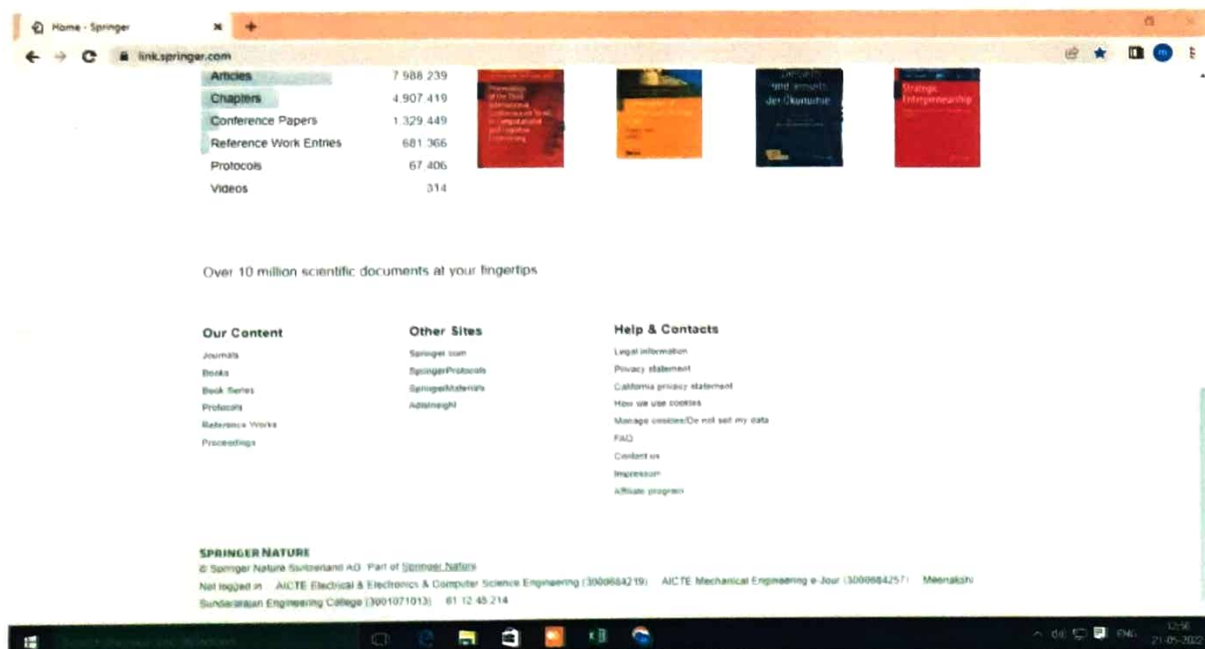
Home - Springer

link.springer.com

| | |
|---|---|
| Articles | 7 988 239 |
| Chapters | 4 907 419 |
| Conference Papers | 1 329 449 |
| Reference Work Entries | 681 366 |
| Protocols | 67 406 |
| Videos | 314 |

Strategic Entrepreneurship

Over 10 million scientific documents at your fingertips

Our Content
Journals
Books
Book Series
Protocols
Reference Works
Proceedings

Other Sites
Springer.com
SpringerProtocols
SpringerMaterials
Adisinsight

Help & Contacts
Legal information
Privacy statement
California privacy statement
How we use cookies
Manage cookies/Do not sell my data
FAQ
Contact us
Impressum
Affiliate program

SPRINGER NATURE
© Springer Nature Switzerland AG. Part of Springer Nature.
Not logged in · AICTE Electrical & Electronics & Computer Science Engineering (3000684219) · AICTE Mechanical Engineering e-Jour (3000684257) · Meenakshi Sundararajan Engineering College (3001071013) · 61.12.45.214

ENG 12:56 21-05-2022